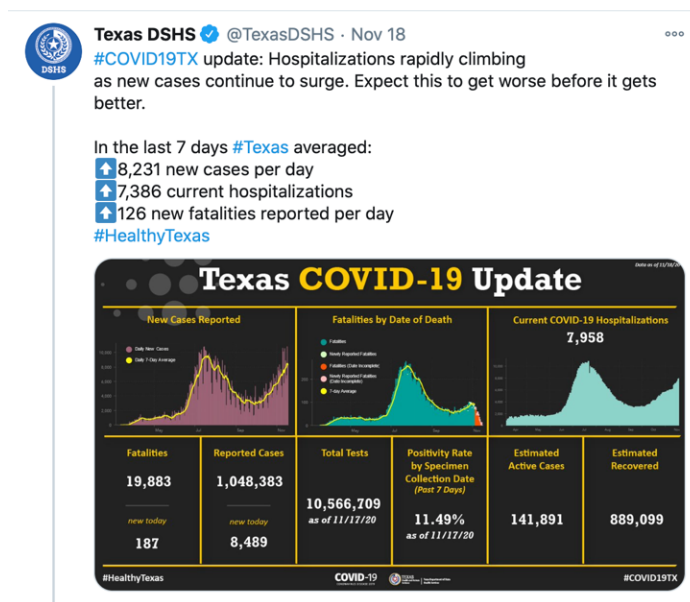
DSHS

Texas DSHS @TexasDSHS · Nov 18

#COVID19TX update: Hospitalizations rapidly climbing as new cases continue to surge. Expect this to get worse before it gets better.

In the last 7 days #Texas averaged:
⬆️8,231 new cases per day
⬆️7,386 current hospitalizations
⬆️126 new fatalities reported per day
#HealthyTexas

Texas COVID-19 Update

Data as of 11/18/20

New Cases Reported

Daily New Cases
Daily 7-Day Average

Fatalities by Date of Death

Fatalities
Newly Reported Fatalities
Fatalities (Data Incomplete)
Newly Reported Fatalities (Data Incomplete)
7-day Average

Current COVID-19 Hospitalizations
7,958

| Fatalities | Reported Cases | Total Tests | Positivity Rate by Specimen Collection Date (Past 7 Days) | Estimated Active Cases | Estimated Recovered |
|---|---|---|---|---|---|
| 19,883 | 1,048,383 | 10,566,709 as of 11/17/20 | 11.49% as of 11/17/20 | 141,891 | 889,099 |
| new today 187 | new today 8,489 | | | | |

#HealthyTexas

COVID-19

#COVID19TX